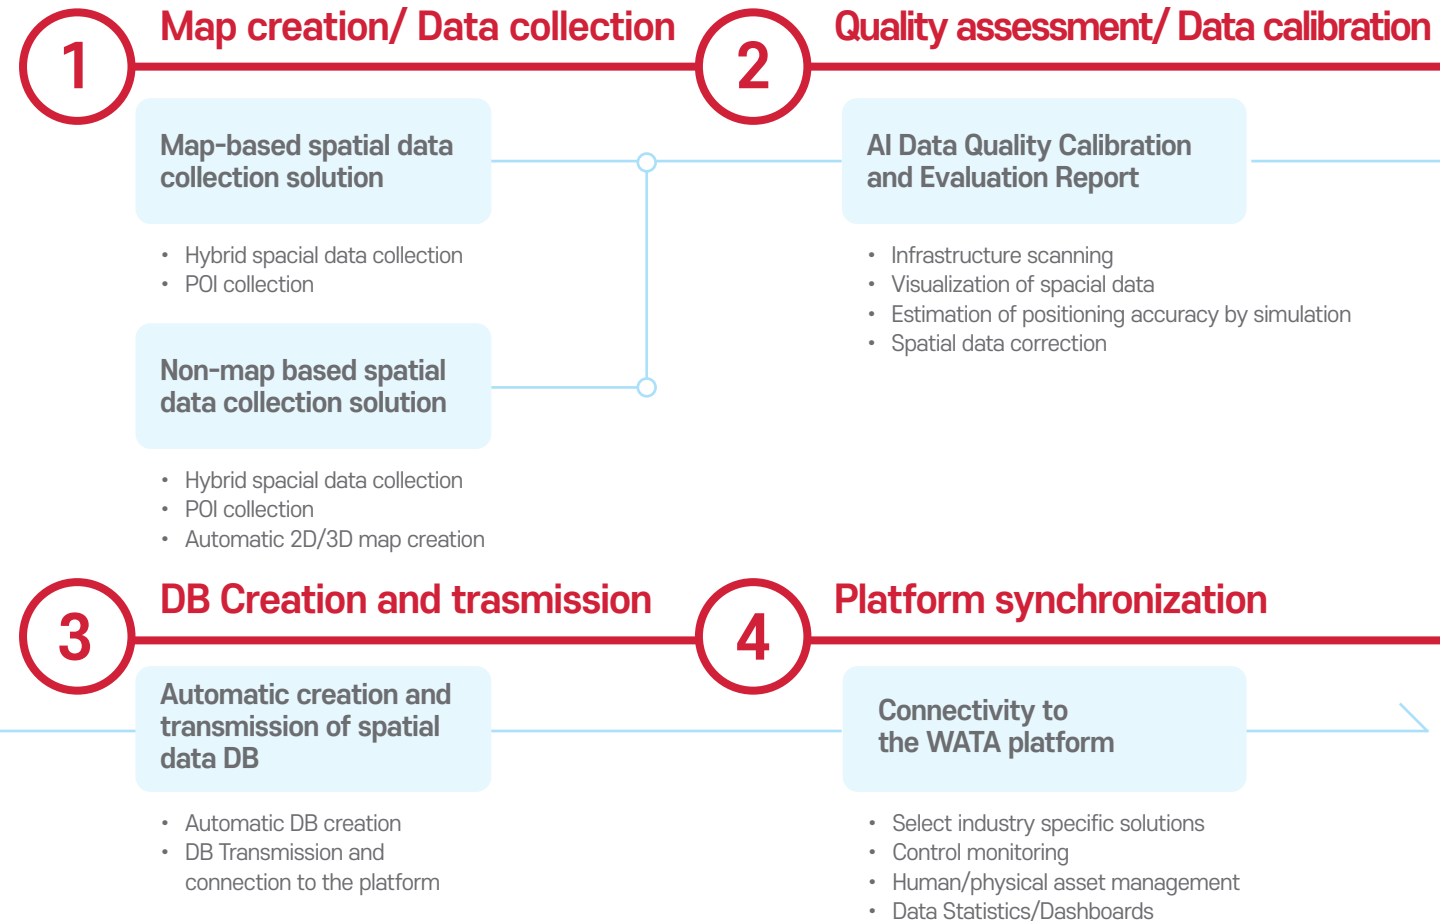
1
Map creation/ Data collection

2
Quality assessment/ Data calibration

Map-based spatial data collection solution

- Hybrid spacial data collection
- POI collection

Non-map based spatial data collection solution

- Hybrid spacial data collection
- POI collection
- Automatic 2D/3D map creation

AI Data Quality Calibration and Evaluation Report

- Infrastructure scanning
- Visualization of spacial data
- Estimation of positioning accuracy by simulation
- Spatial data correction

3
DB Creation and trasmission

4
Platform synchronization

Automatic creation and transmission of spatial data DB

- Automatic DB creation
- DB Transmission and connection to the platform

Connectivity to the WATA platform

- Select industry specific solutions
- Control monitoring
- Human/physical asset management
- Data Statistics/Dashboards